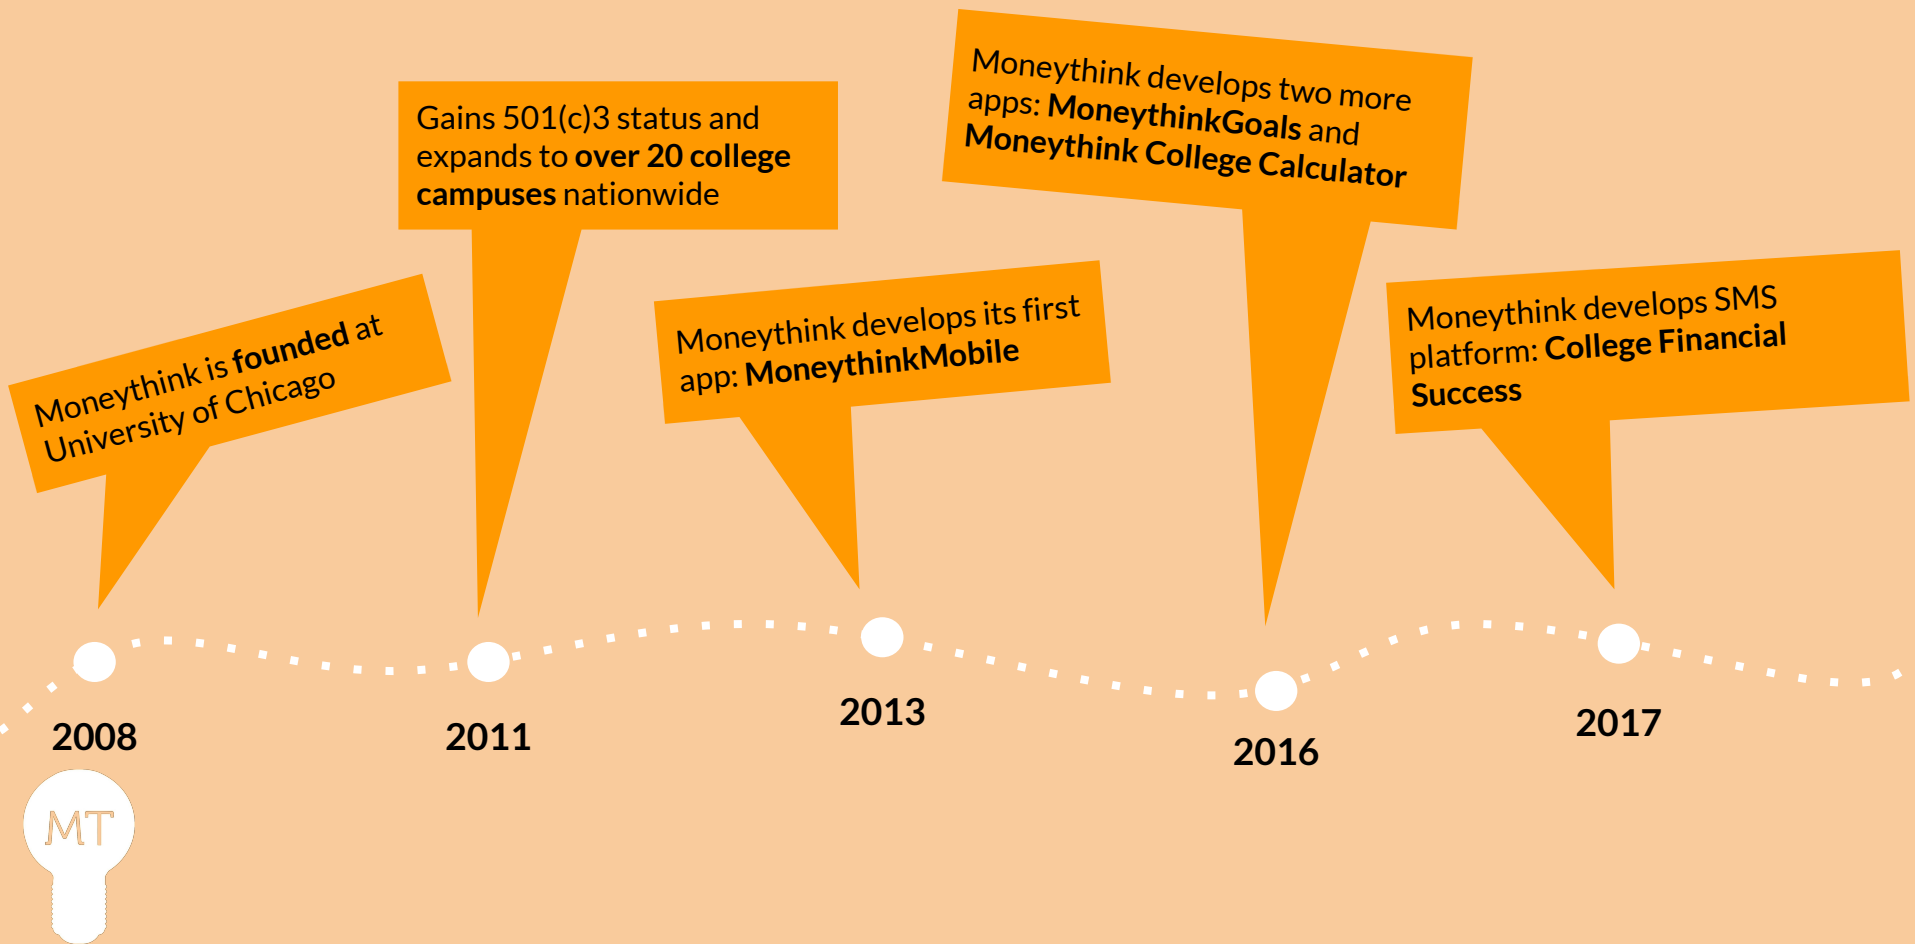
Moneythink is **founded** at University of Chicago

Gains 501(c)3 status and expands to **over 20 college campuses** nationwide

Moneythink develops its first app: **MoneythinkMobile**

Moneythink develops two more apps: **MoneythinkGoals** and **Moneythink College Calculator**

Moneythink develops SMS platform: **College Financial Success**

2008

2011

2013

2016

2017

MT